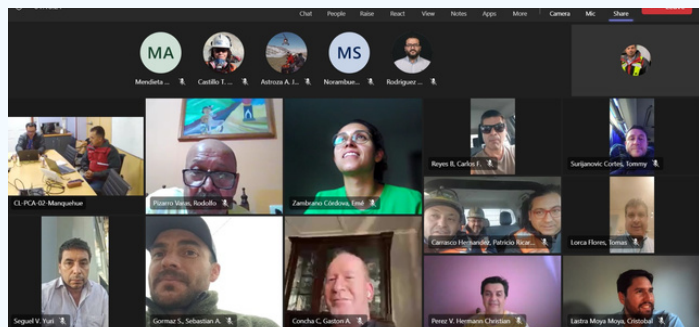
Chat People Raise React View Notes Apps More Camera Mic Share

MA Mendieta ...
Castillo T. ...
Astroza A. J. ...
MS Norambue...
Rodriguez ...

CL-PCA-02-Manquehue
Pizarro Veas, Rodolfo
Zambrano Córdova, Emé
Reyes B. Carlos F.
Surijanovic Cortes, Tommy
Carrasco Hernandez, Patricio Ricar...
Lorca Flores, Tomas
Seguel V. Yuri
Gormaz S., Sebastian A.
Concha C. Gaston A.
Perez V. Hermann Christian
Lastra Moya Moya, Cristobal